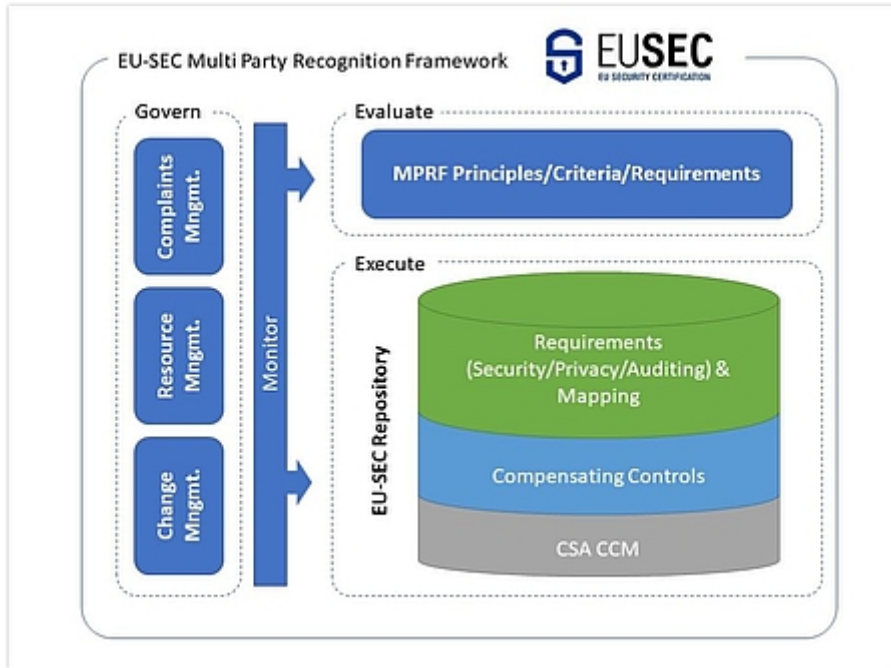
EU-SEC Multi Party Recognition Framework

EUSEC
EU SECURITY CERTIFICATION

Govern

Complaints Mngmt.

Resource Mngmt.

Change Mngmt.

Monitor

Evaluate

MPRF Principles/Criteria/Requirements

Execute

EU-SEC Repository

Requirements (Security/Privacy/Auditing) & Mapping

Compensating Controls

CSA CCM